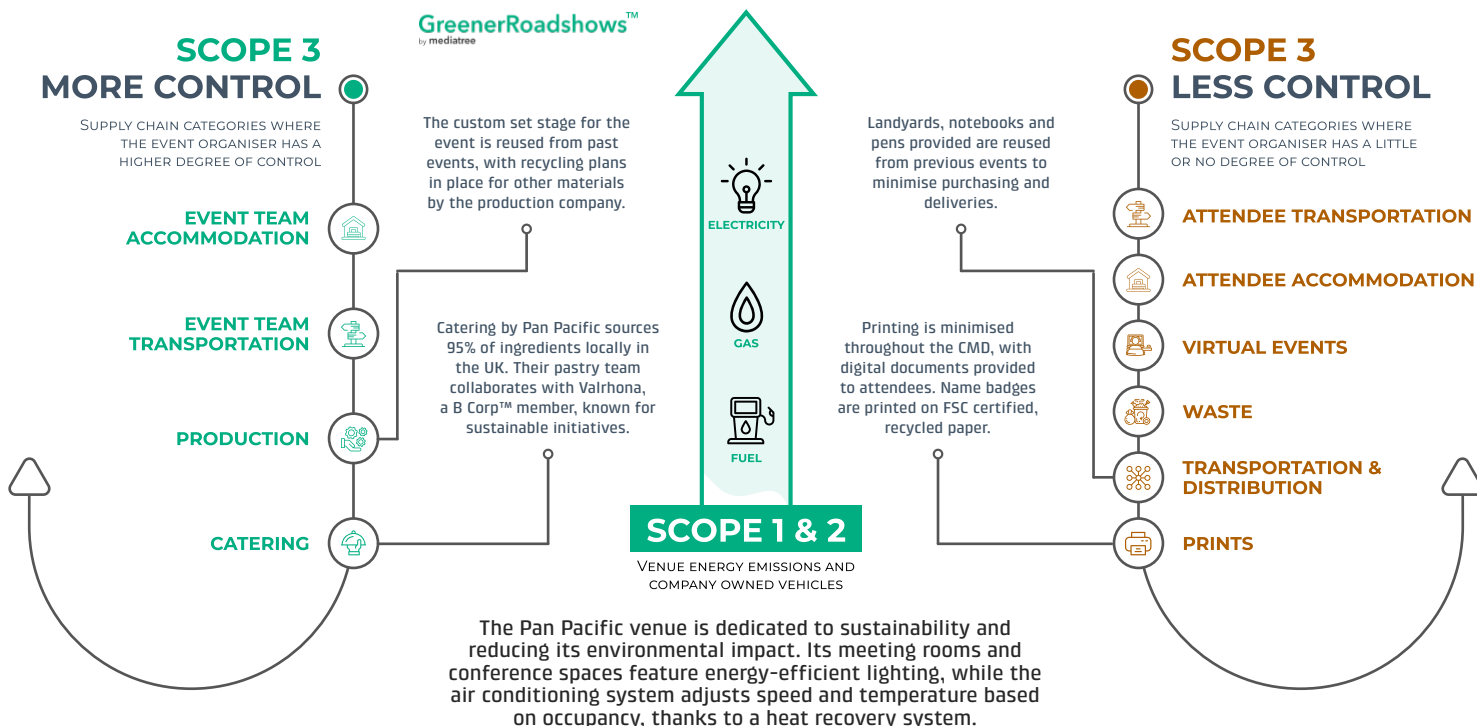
GreenerRoadshows™
by mediatree

SCOPE 3
MORE CONTROL

SUPPLY CHAIN CATEGORIES WHERE THE EVENT ORGANISER HAS A HIGHER DEGREE OF CONTROL

EVENT TEAM ACCOMMODATION

EVENT TEAM TRANSPORTATION

PRODUCTION

CATERING

The custom set stage for the event is reused from past events, with recycling plans in place for other materials by the production company.

Catering by Pan Pacific sources 95% of ingredients locally in the UK. Their pastry team collaborates with Valrhona, a B Corp™ member, known for sustainable initiatives.

ELECTRICITY

GAS

FUEL

SCOPE 1 & 2

VENUE ENERGY EMISSIONS AND COMPANY OWNED VEHICLES

Landyards, notebooks and pens provided are reused from previous events to minimise purchasing and deliveries.

Printing is minimised throughout the CMD, with digital documents provided to attendees. Name badges are printed on FSC certified, recycled paper.

SCOPE 3
LESS CONTROL

SUPPLY CHAIN CATEGORIES WHERE THE EVENT ORGANISER HAS A LITTLE OR NO DEGREE OF CONTROL

ATTENDEE TRANSPORTATION

ATTENDEE ACCOMMODATION

VIRTUAL EVENTS

WASTE

TRANSPORTATION & DISTRIBUTION

PRINTS

The Pan Pacific venue is dedicated to sustainability and reducing its environmental impact. Its meeting rooms and conference spaces feature energy-efficient lighting, while the air conditioning system adjusts speed and temperature based on occupancy, thanks to a heat recovery system.